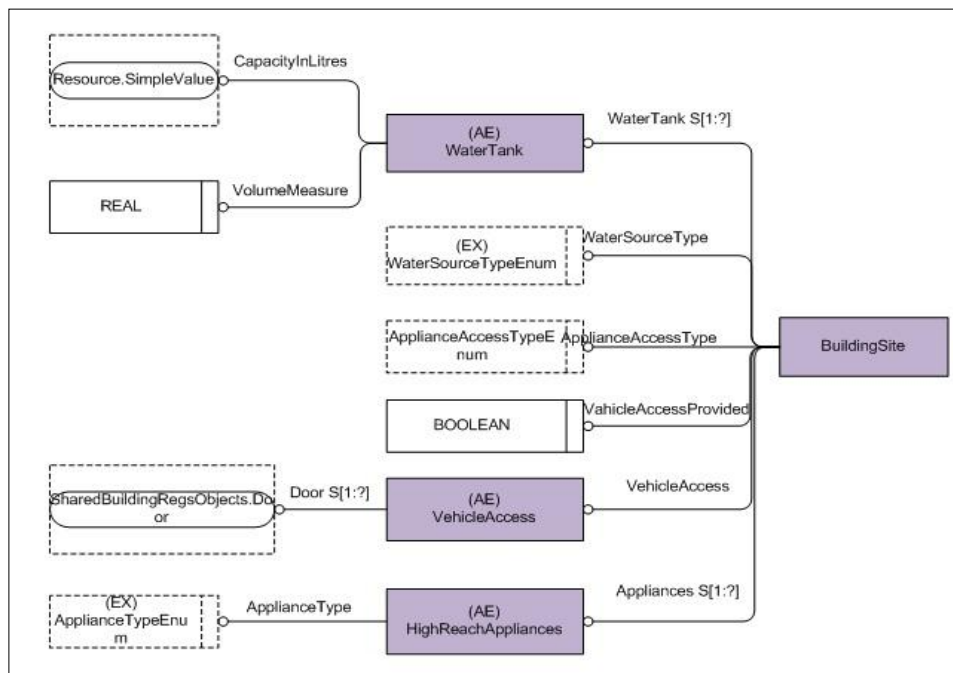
Resource.SimpleValue

CapacityInLitres

(AE)
WaterTank

WaterTank S[1:?]

REAL

VolumeMeasure

(EX)
WaterSourceTypeEnum

WaterSourceType

ApplianceAccessTypeEnum

ApplianceAccessType

BuildingSite

BOOLEAN

VahicleAccessProvided

SharedBuildingRegsObjects.Door

Door S[1:?]

(AE)
VehicleAccess

VehicleAccess

(EX)
ApplianceTypeEnum

ApplianceType

(AE)
HighReachAppliances

Appliances S[1:?]